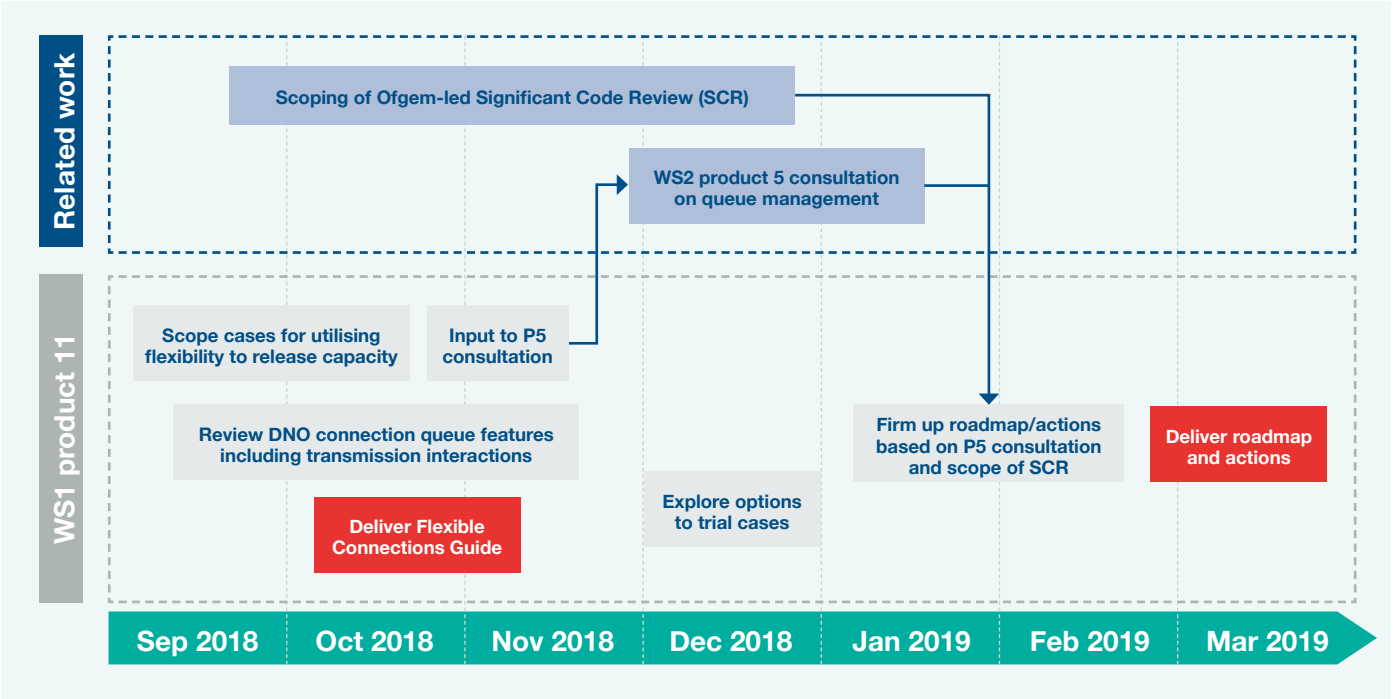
Related work

Scoping of Ofgem-led Significant Code Review (SCR)

WS2 product 5 consultation on queue management

WS1 product 11

Scope cases for utilising flexibility to release capacity

Input to P5 consultation

Review DNO connection queue features including transmission interactions

Deliver Flexible Connections Guide

Explore options to trial cases

Firm up roadmap/actions based on P5 consultation and scope of SCR

Deliver roadmap and actions

Sep 2018
Oct 2018
Nov 2018
Dec 2018
Jan 2019
Feb 2019
Mar 2019